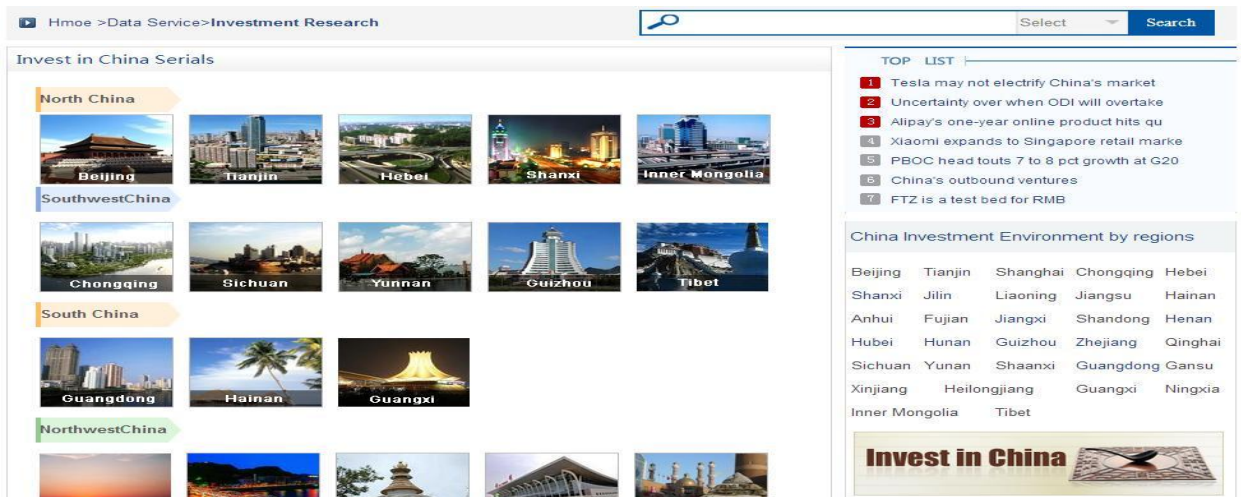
Hmoe >Data Service>Investment Research

Select

Search

Invest in China Serials

North China

Beijing Tianjin Hebei Shanxi Inner Mongolia

SouthwestChina

Chongqing Sichuan Yunnan Guizhou Tibet

South China

Guangdong Hainan Guangxi

NorthwestChina

TOP LIST

1 Tesla may not electrify China's market
2 Uncertainty over when ODI will overtake
3 Alipay's one-year online product hits qu
4 Xiaomi expands to Singapore retail marke
5 PBOC head touts 7 to 8 pct growth at G20
6 China's outbound ventures
7 FTZ is a test bed for RMB

China Investment Environment by regions

Beijing Tianjin Shanghai Chongqing Hebei
Shanxi Jilin Liaoning Jiangsu Hainan
Anhui Fujian Jiangxi Shandong Henan
Hubei Hunan Guizhou Zhejiang Qinghai
Sichuan Yunan Shaanxi Guangdong Gansu
Xinjiang Heilongjiang Guangxi Ningxia
Inner Mongolia Tibet

Invest in China